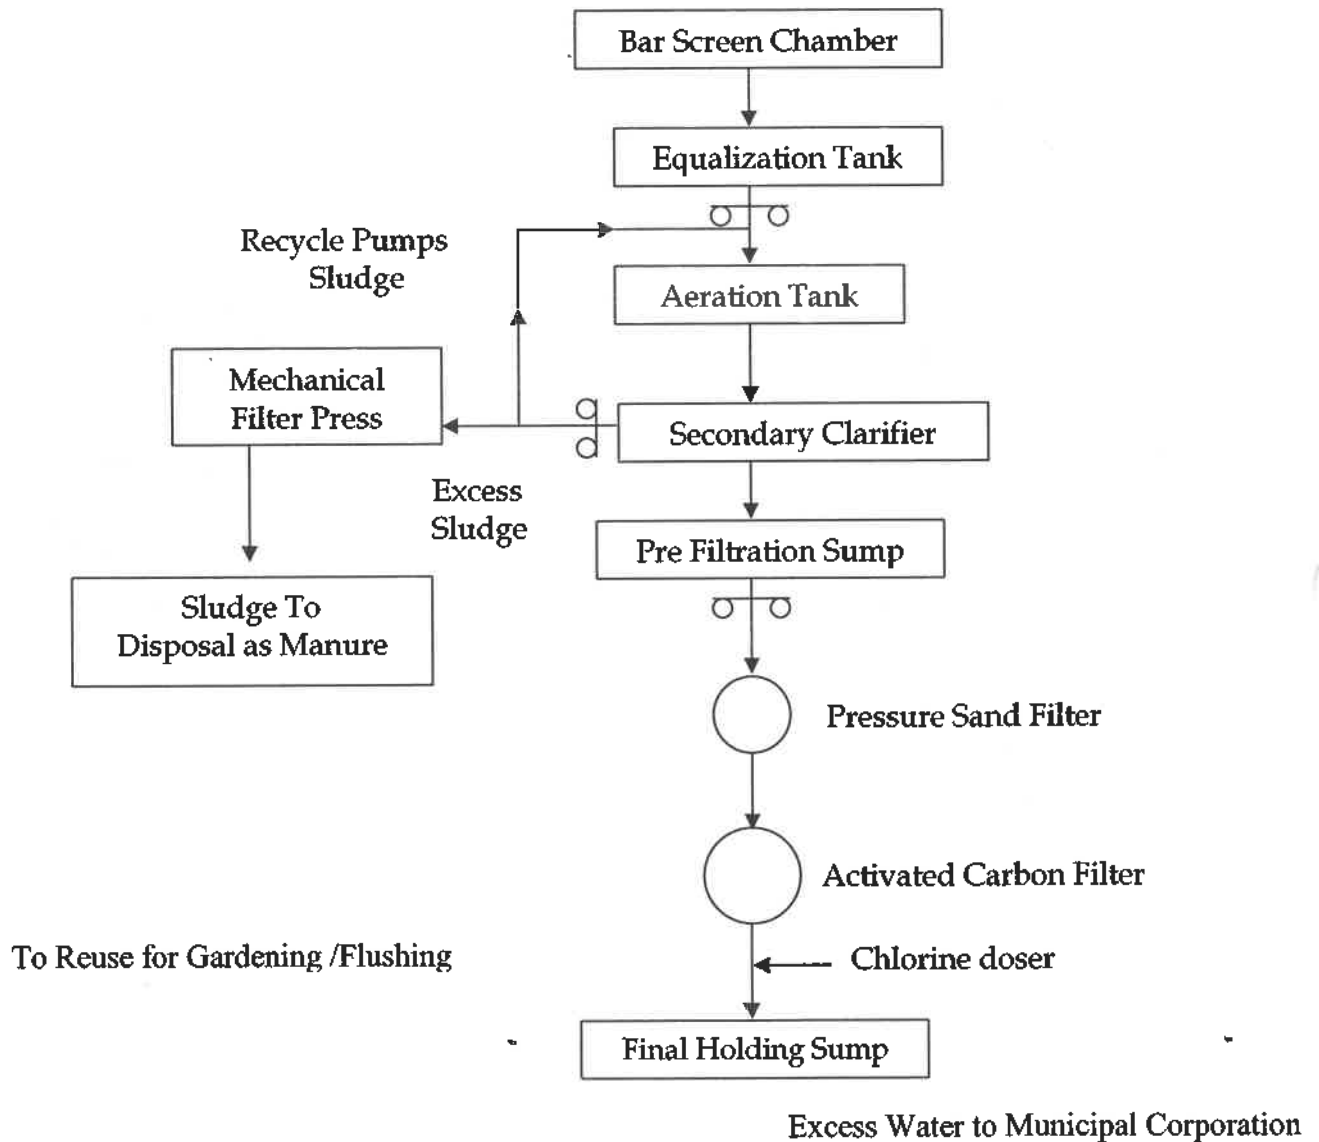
Bar Screen Chamber

Equalization Tank

Recycle Pumps
Sludge

Aeration Tank

Mechanical
Filter Press

Secondary Clarifier

Excess
Sludge

Pre Filtration Sump

Sludge To
Disposal as Manure

Pressure Sand Filter

Activated Carbon Filter

To Reuse for Gardening /Flushing

Chlorine doser

Final Holding Sump

Excess Water to Municipal Corporation